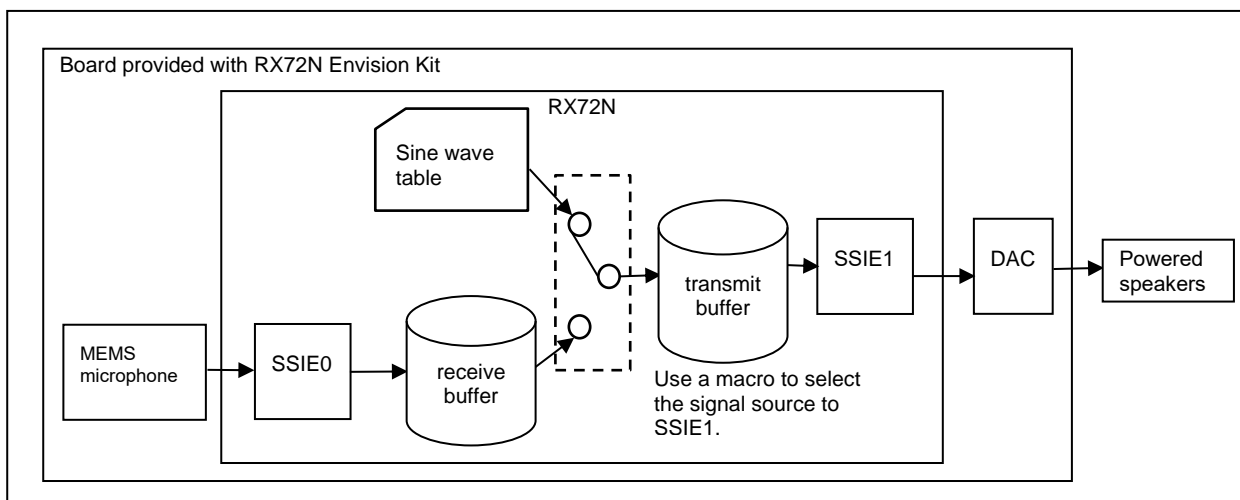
Board provided with RX72N Envision Kit

RX72N

Sine wave table

transmit buffer

SSIE1

DAC

Powered speakers

MEMS microphone

SSIE0

receive buffer

Use a macro to select the signal source to SSIE1.